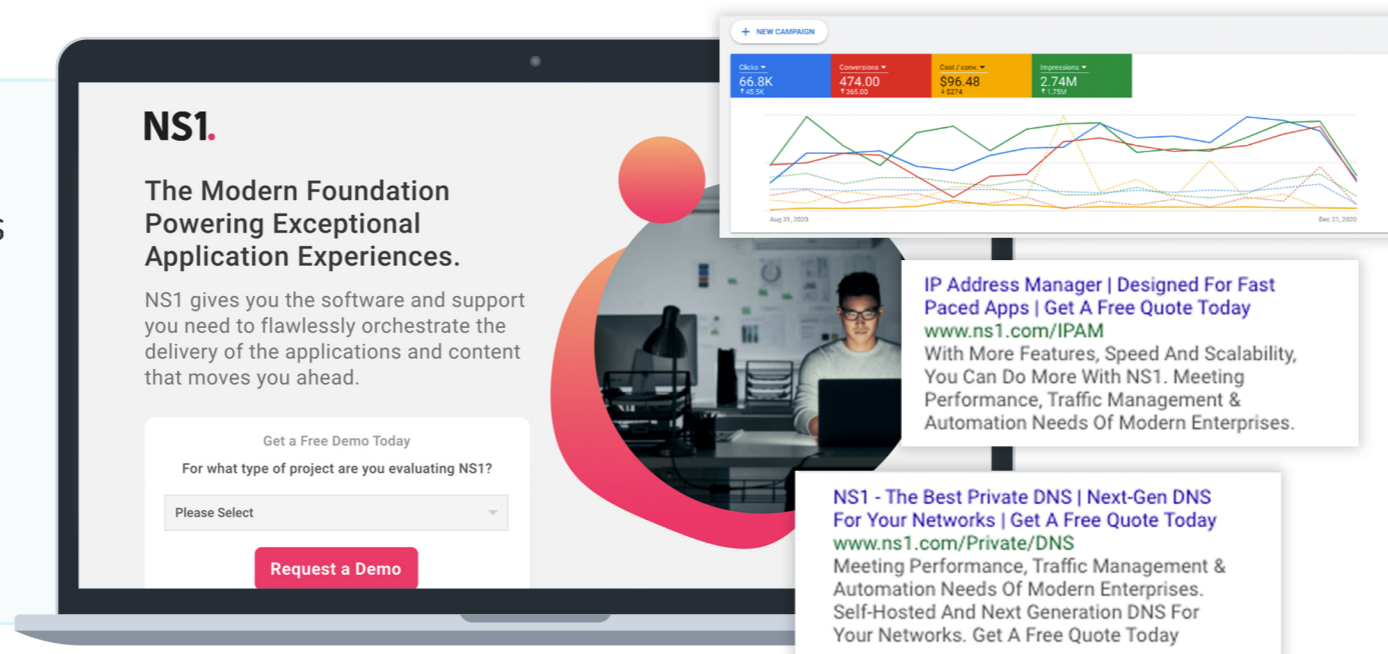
+ NEW CAMPAIGN

| Clicks | Conversions | Cost / conv. | Impressions |
|---|---|---|---|
| 66.8K | 474.00 | $96.48 | 2.74M |
| ↑ 45.5K | ↑ 365.00 | ↓ $274 | ↑ 1.75M |

Aug 31, 2020

Dec 21, 2020

NS1.

The Modern Foundation Powering Exceptional Application Experiences.

NS1 gives you the software and support you need to flawlessly orchestrate the delivery of the applications and content that moves you ahead.

Get a Free Demo Today

For what type of project are you evaluating NS1?

Please Select

Request a Demo

IP Address Manager | Designed For Fast Paced Apps | Get A Free Quote Today
www.ns1.com/IPAM
With More Features, Speed And Scalability, You Can Do More With NS1. Meeting Performance, Traffic Management & Automation Needs Of Modern Enterprises.

NS1 - The Best Private DNS | Next-Gen DNS For Your Networks | Get A Free Quote Today
www.ns1.com/Private/DNS
Meeting Performance, Traffic Management & Automation Needs Of Modern Enterprises. Self-Hosted And Next Generation DNS For Your Networks. Get A Free Quote Today